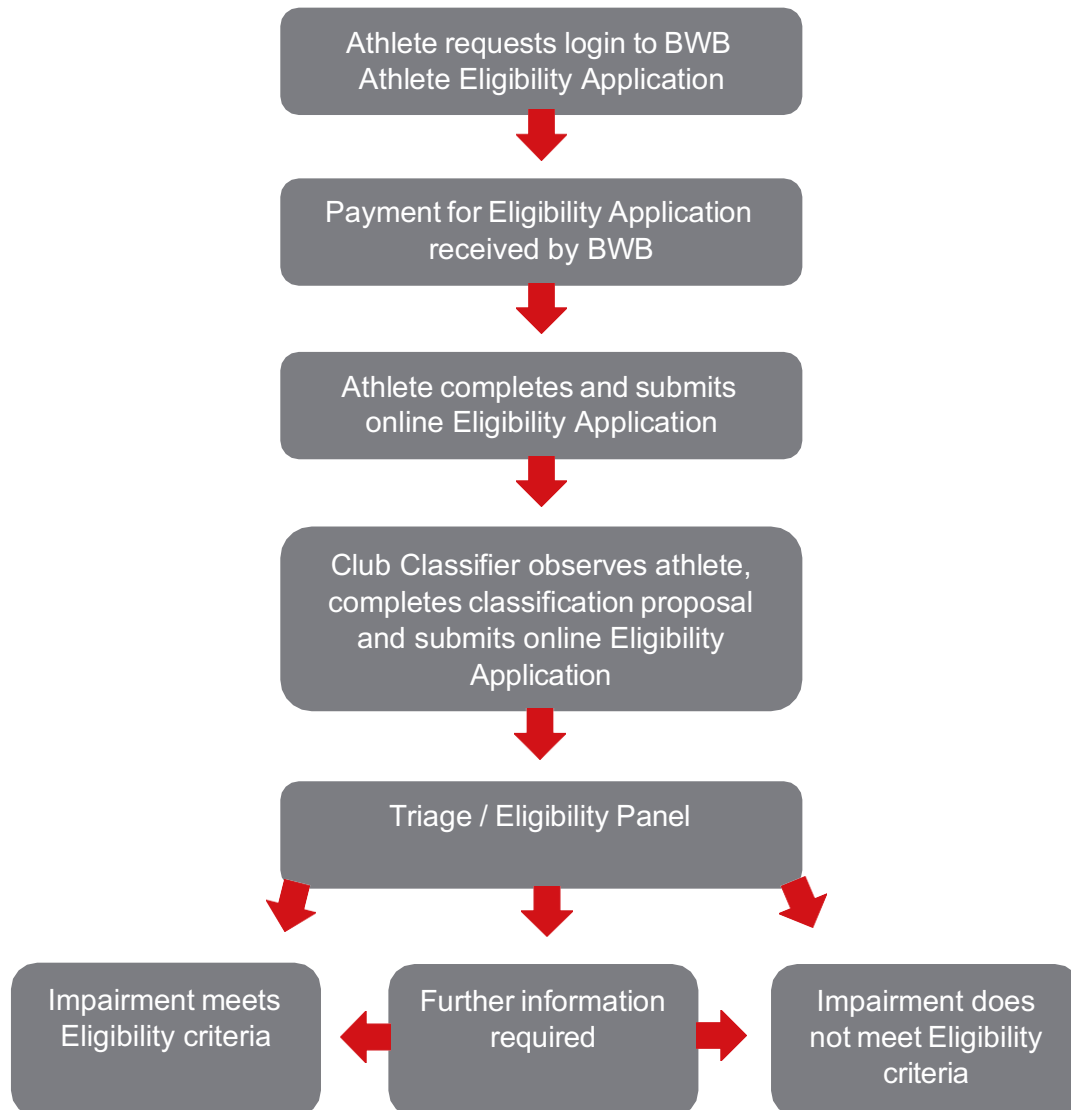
Athlete requests login to BWB Athlete Eligibility Application

Payment for Eligibility Application received by BWB

Athlete completes and submits online Eligibility Application

Club Classifier observes athlete, completes classification proposal and submits online Eligibility Application

Triage / Eligibility Panel

Impairment meets Eligibility criteria

Further information required

Impairment does not meet Eligibility criteria